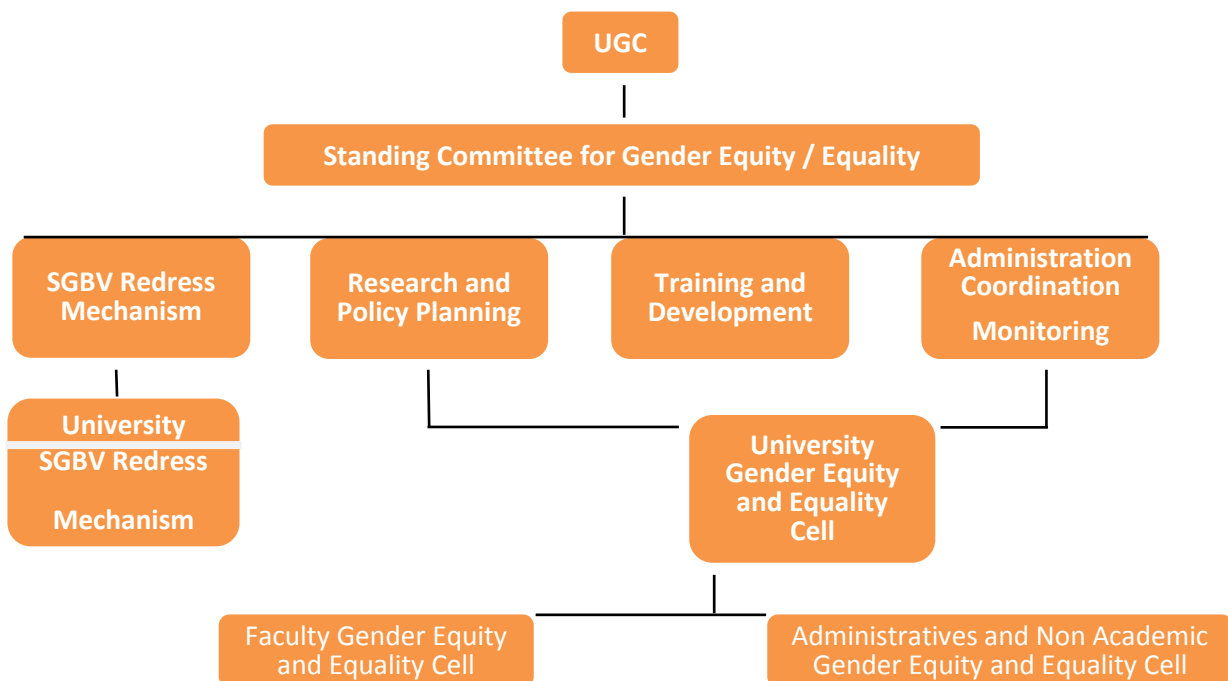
UGC

Standing Committee for Gender Equity / Equality

SGBV Redress Mechanism

Research and Policy Planning

Training and Development

Administration Coordination

Monitoring

University SGBV Redress Mechanism

University Gender Equity and Equality Cell

Faculty Gender Equity and Equality Cell

Administratives and Non Academic Gender Equity and Equality Cell